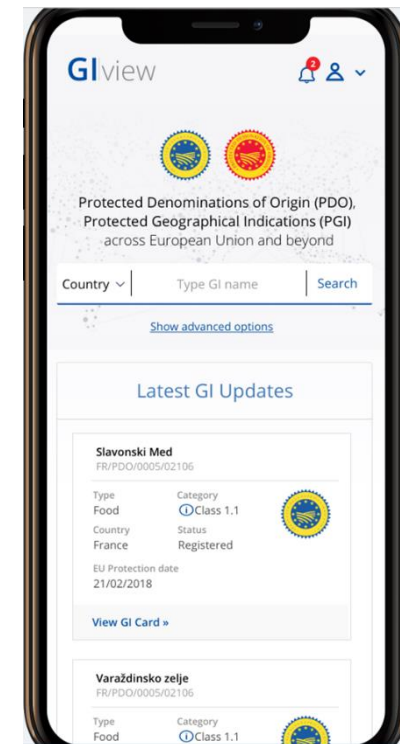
GIview

2

Protected Denominations of Origin (PDO), Protected Geographical Indications (PGI) across European Union and beyond

Country

Type GI name

Search

Show advanced options

Latest GI Updates

Slavonski Med
FR/PDO/0005/02106

Type
Food

Category
Class 1.1

Country
France

Status
Registered

EU Protection date
21/02/2018

View GI Card »

Varaždinsko zelje
FR/PDO/0005/02106

Type
Food

Category
Class 1.1